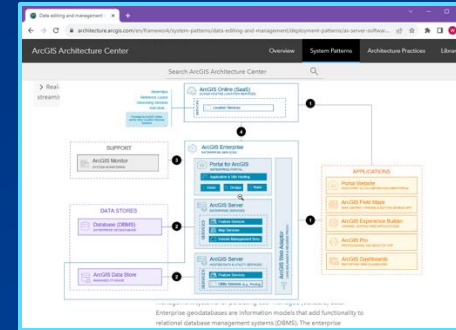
Data editing and management ×
architecture.arcgis.com/en/framework/system-patterns/data-editing-and-management/deployment-patterns/as-server-softwar...
ArcGIS Architecture Center
Overview
System Patterns
Architecture Practices
Librar
Search ArcGIS Architecture Center
> Real-
streami
ArcGIS Online (SaaS)
Location Services
1
4
SUPPORT
ArcGIS Monitor
3
ArcGIS Enterprise
Portal for ArcGIS
ArcGIS Server
Feature Services
Map Services
DATA STORES
Database (DBMS)
2
ArcGIS Server
ArcGIS Data Store
2
Feature Services
ArcGIS Web Adaptor
1
APPLICATIONS
Portal Website
ArcGIS Field Maps
ArcGIS Experience Builder
ArcGIS Pro
ArcGIS Dashboards
Enterprise geodatabases are information models that add functionality to relational database management systems (DBMS). The enterprise